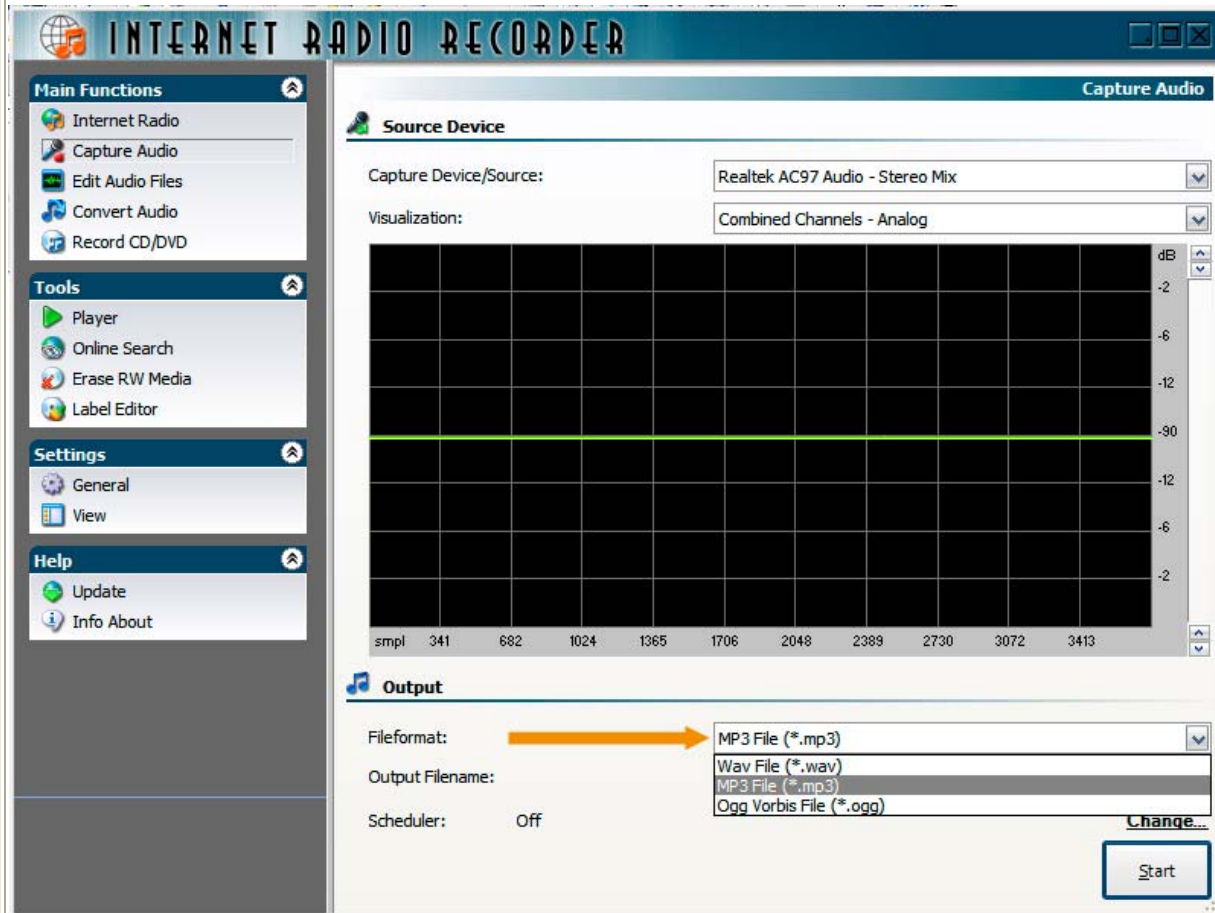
INTERNET RADIO RECORDER

Main Functions
Internet Radio
Capture Audio
Edit Audio Files
Convert Audio
Record CD/DVD

Tools
Player
Online Search
Erase RW Media
Label Editor

Settings
General
View

Help
Update
Info About

Capture Audio

Source Device

Capture Device/Source: Realtek AC97 Audio - Stereo Mix

Visualization: Combined Channels - Analog

dB
-2
-6
-12
-90
-12
-6
-2

smpl 341 682 1024 1365 1706 2048 2389 2730 3072 3413

Output

Fileformat: MP3 File (*.mp3)

Wav File (*.wav)
MP3 File (*.mp3)
Ogg Vorbis File (*.ogg)

Output Filename:

Scheduler: Off

Change...

Start